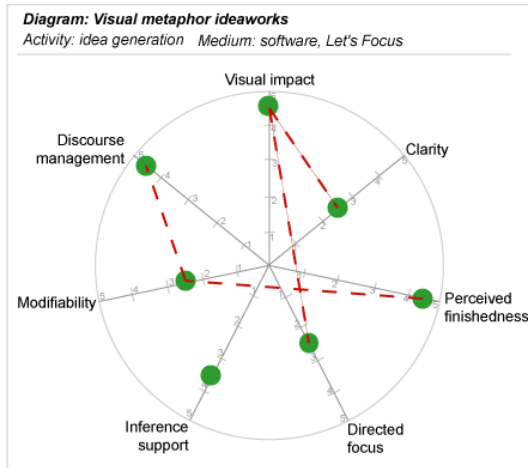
Diagram: Visual metaphor ideaworks
Activity: idea generation Medium: software, Let's Focus

Visual impact
Clarity
Discourse management
Modifiability
Perceived finishedness
Inference support
Directed focus

5
4
3
2
1
5
4
3
2
1
5
4
3
2
1
5
4
3
2
1
5
4
3
2
1
5
4
3
2
1
5
4
3
2
1